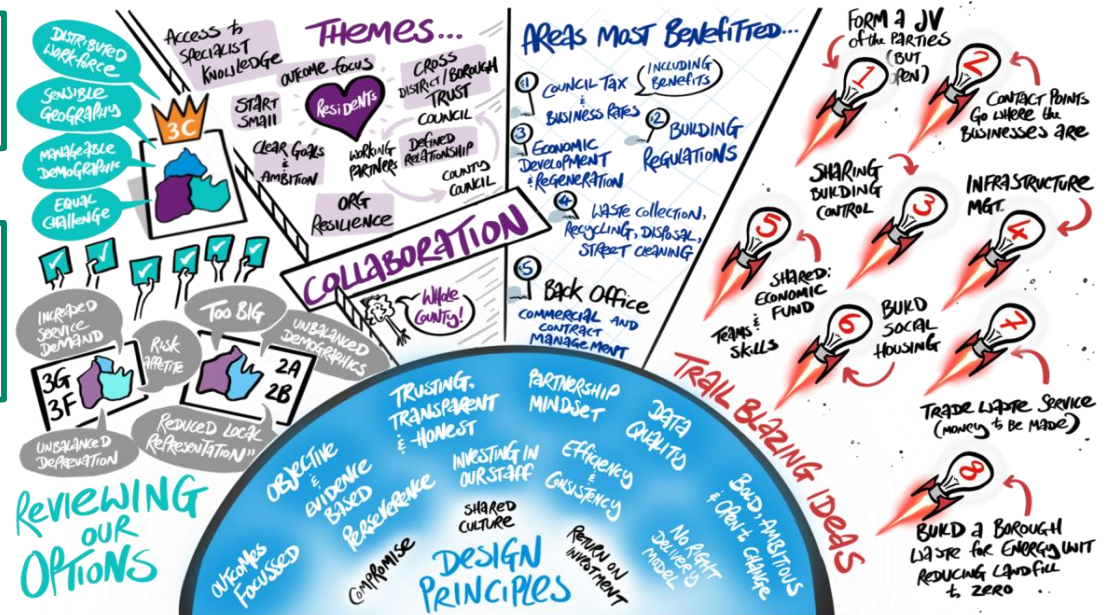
DISTRIBUTED WORKFORCE

SENSIBLE GEOGRAPHY

MANAGEABLE DEMOGRAPHIC

EQUAL CHALLENGE

3C

INCREASED SERVICE DEMAND

RISK APPETITE

TOO BIG

UNBALANCED DEMOGRAPHICS

3G 3F

2A 2B

UNBALANCED DEPRIVATION

REDUCED LOCAL REPRESENTATION

REVIEWING OUR OPTIONS

ACCESS TO SPECIALIST KNOWLEDGE

THEMES...

OUTCOME FOCUS

CROSS DISTRICT / BOROUGH TRUST COUNCIL

START SMALL

RESIDENTS

CLEAR GOALS & AMBITION

WORKING PARTNERS

DEFINED RELATIONSHIP

COUNTY COUNCIL

ORG RESILIENCE

COLLABORATION

WHOLE COUNTY!

AREAS MOST BENEFITTED...

1 COUNCIL TAX (INCLUDING BENEFITS) & BUSINESS RATES

2 BUILDING REGULATIONS

3 ECONOMIC DEVELOPMENT & REGENERATION

4 WASTE COLLECTION, RECYCLING, DISPOSAL, STREET CLEANING

5 BACK OFFICE COMMERCIAL AND CONTRACT MANAGEMENT

TRUSTING, TRANSPARENT & HONEST

PARTNERSHIP MINDSET

DATA QUALITY

OBJECTIVE & EVIDENCE BASED

INVESTING IN OUR STAFF

EFFICIENCY & CONSISTENCY

BOLD, AMBITIOUS & OPEN TO CHANGE

PERSEVERENCE

SHARED CULTURE

OUTCOMES FOCUSSED

COMPROMISE

RETURN ON INVESTMENT

NO RIGHT DELIVERY MODEL

DESIGN PRINCIPLES

FORM A JV OF THE PARTIES (BUT OPEN)

1

2

CONTACT POINTS GO WHERE THE BUSINESSES ARE

SHARING BUILDING CONTROL

3

INFRASTRUCTURE MGT.

4

5

SHARED: ECONOMIC FUND

TEAMS & SKILLS

6

BUILD SOCIAL HOUSING

7

TRADE WASTE SERVICE (MONEY TO BE MADE)

8

BUILD A BOROUGH WASTE FOR ENERGY UNIT REDUCING LANDFILL TO ZERO

TRAIL BLAZING IDEAS